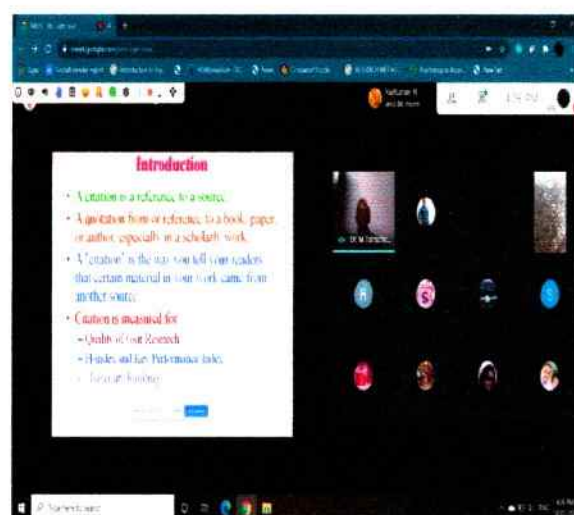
Introduction

• A citation is a reference to a source.

• A quotation from or reference to a book, paper or author, especially in a scholarly work.

• A "citation" is the way you tell your readers that certain material in your work came from another source.

• Citation is measured for
– Quality of our Research
– H-index and Key Performance Index
– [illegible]

Dr. M. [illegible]